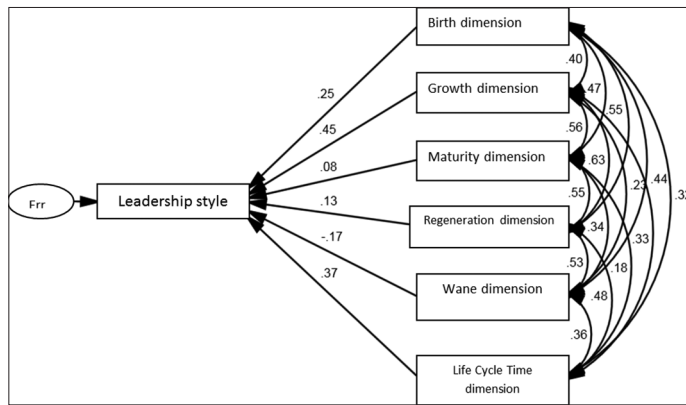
Err

Leadership style

Birth dimension

Growth dimension

Maturity dimension

Regeneration dimension

Wane dimension

Life Cycle Time dimension

.25

.45

.08

.13

-.17

.37

.40

.47

.55

.56

.63

.23

.44

.3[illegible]

.55

.34

.33

.53

.18

.48

.36